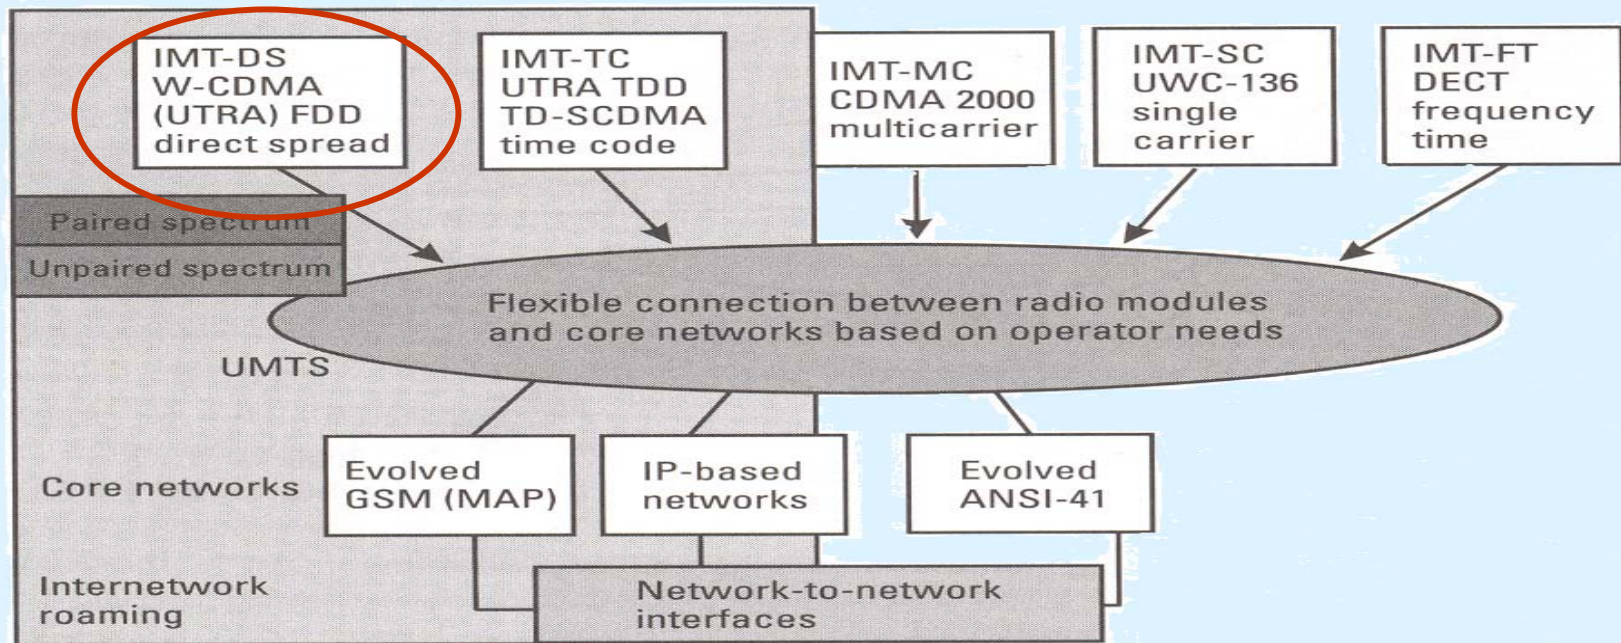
IMT-DS
W-CDMA
(UTRA) FDD
direct spread

IMT-TC
UTRA TDD
TD-SCDMA
time code

IMT-MC
CDMA 2000
multicarrier

IMT-SC
UWC-136
single
carrier

IMT-FT
DECT
frequency
time

Paired spectrum

Unpaired spectrum

Flexible connection between radio modules and core networks based on operator needs

UMTS

Core networks

Evolved
GSM (MAP)

IP-based
networks

Evolved
ANSI-41

Internetwork
roaming

Network-to-network
interfaces